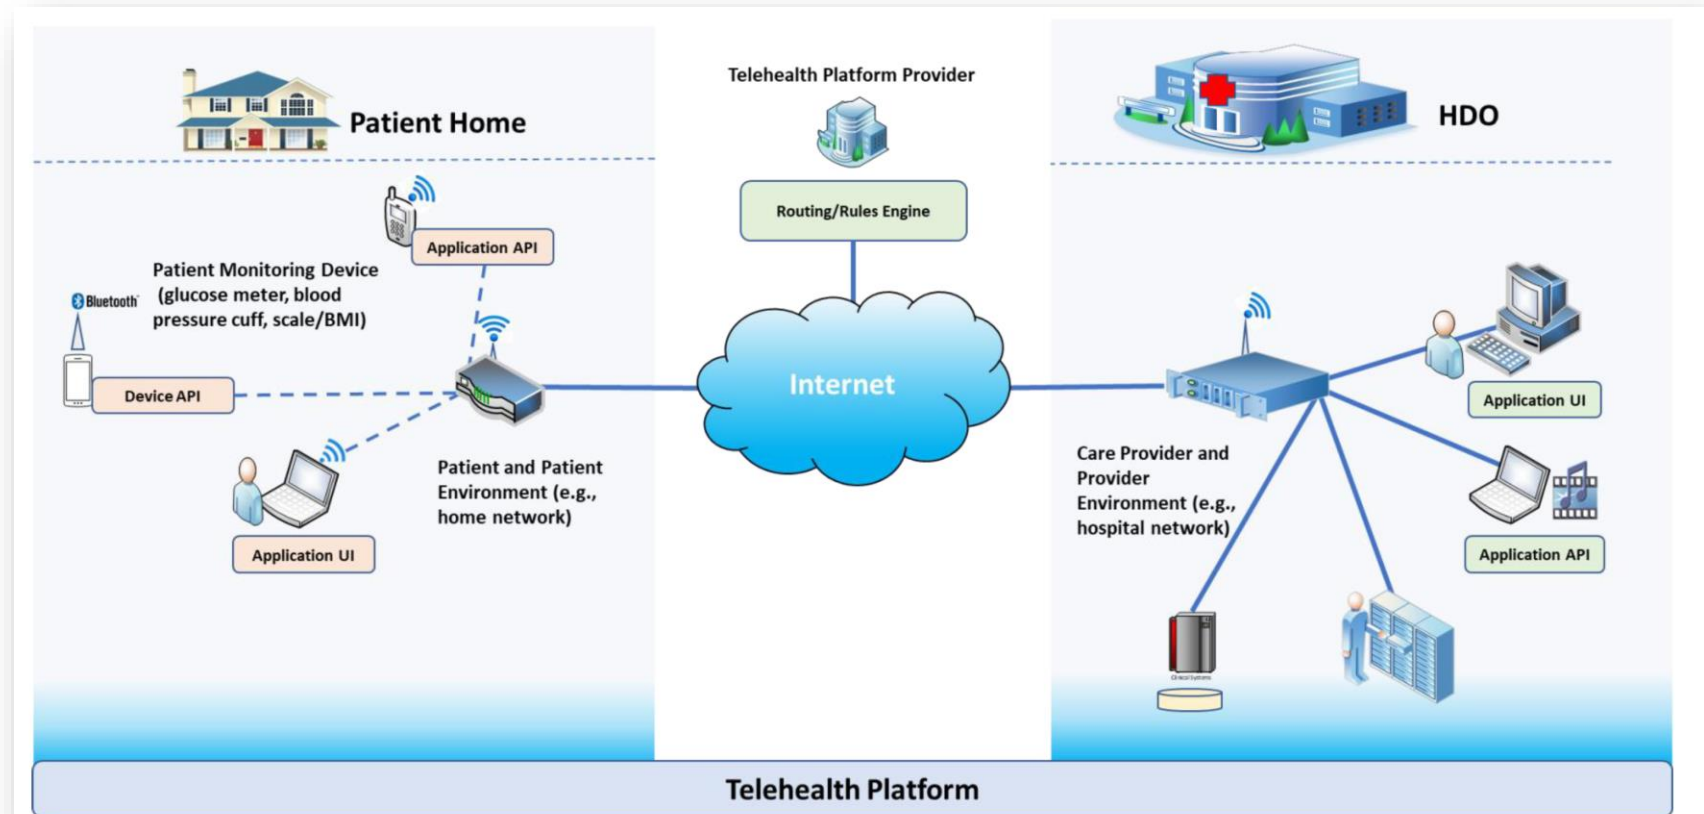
Patient Home

Telehealth Platform Provider

Routing/Rules Engine

HDO

Application API

Patient Monitoring Device (glucose meter, blood pressure cuff, scale/BMI)

Bluetooth

Device API

Internet

Patient and Patient Environment (e.g., home network)

Application UI

Application UI

Care Provider and Provider Environment (e.g., hospital network)

Application API

Clinical Systems

Telehealth Platform